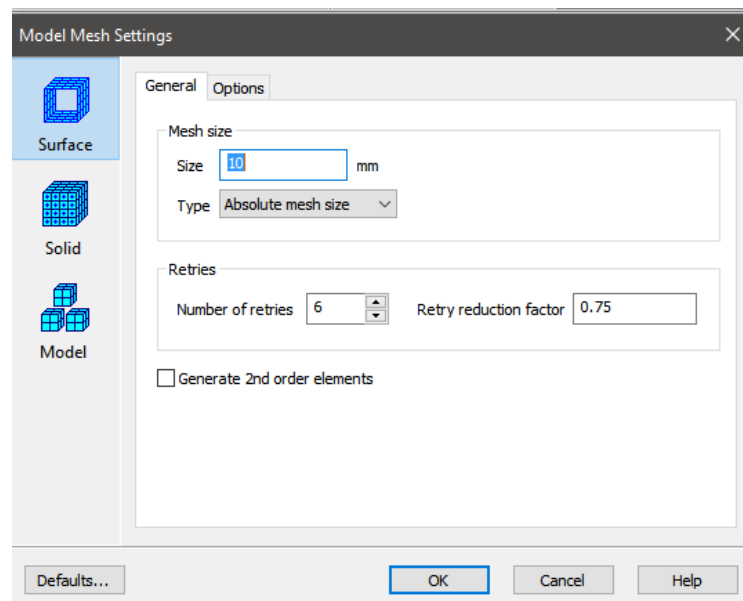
Model Mesh Settings

Surface

Solid

Model

General Options

Mesh size

Size 10 mm

Type Absolute mesh size

Retries

Number of retries 6

Retry reduction factor 0.75

Generate 2nd order elements

Defaults...

OK

Cancel

Help